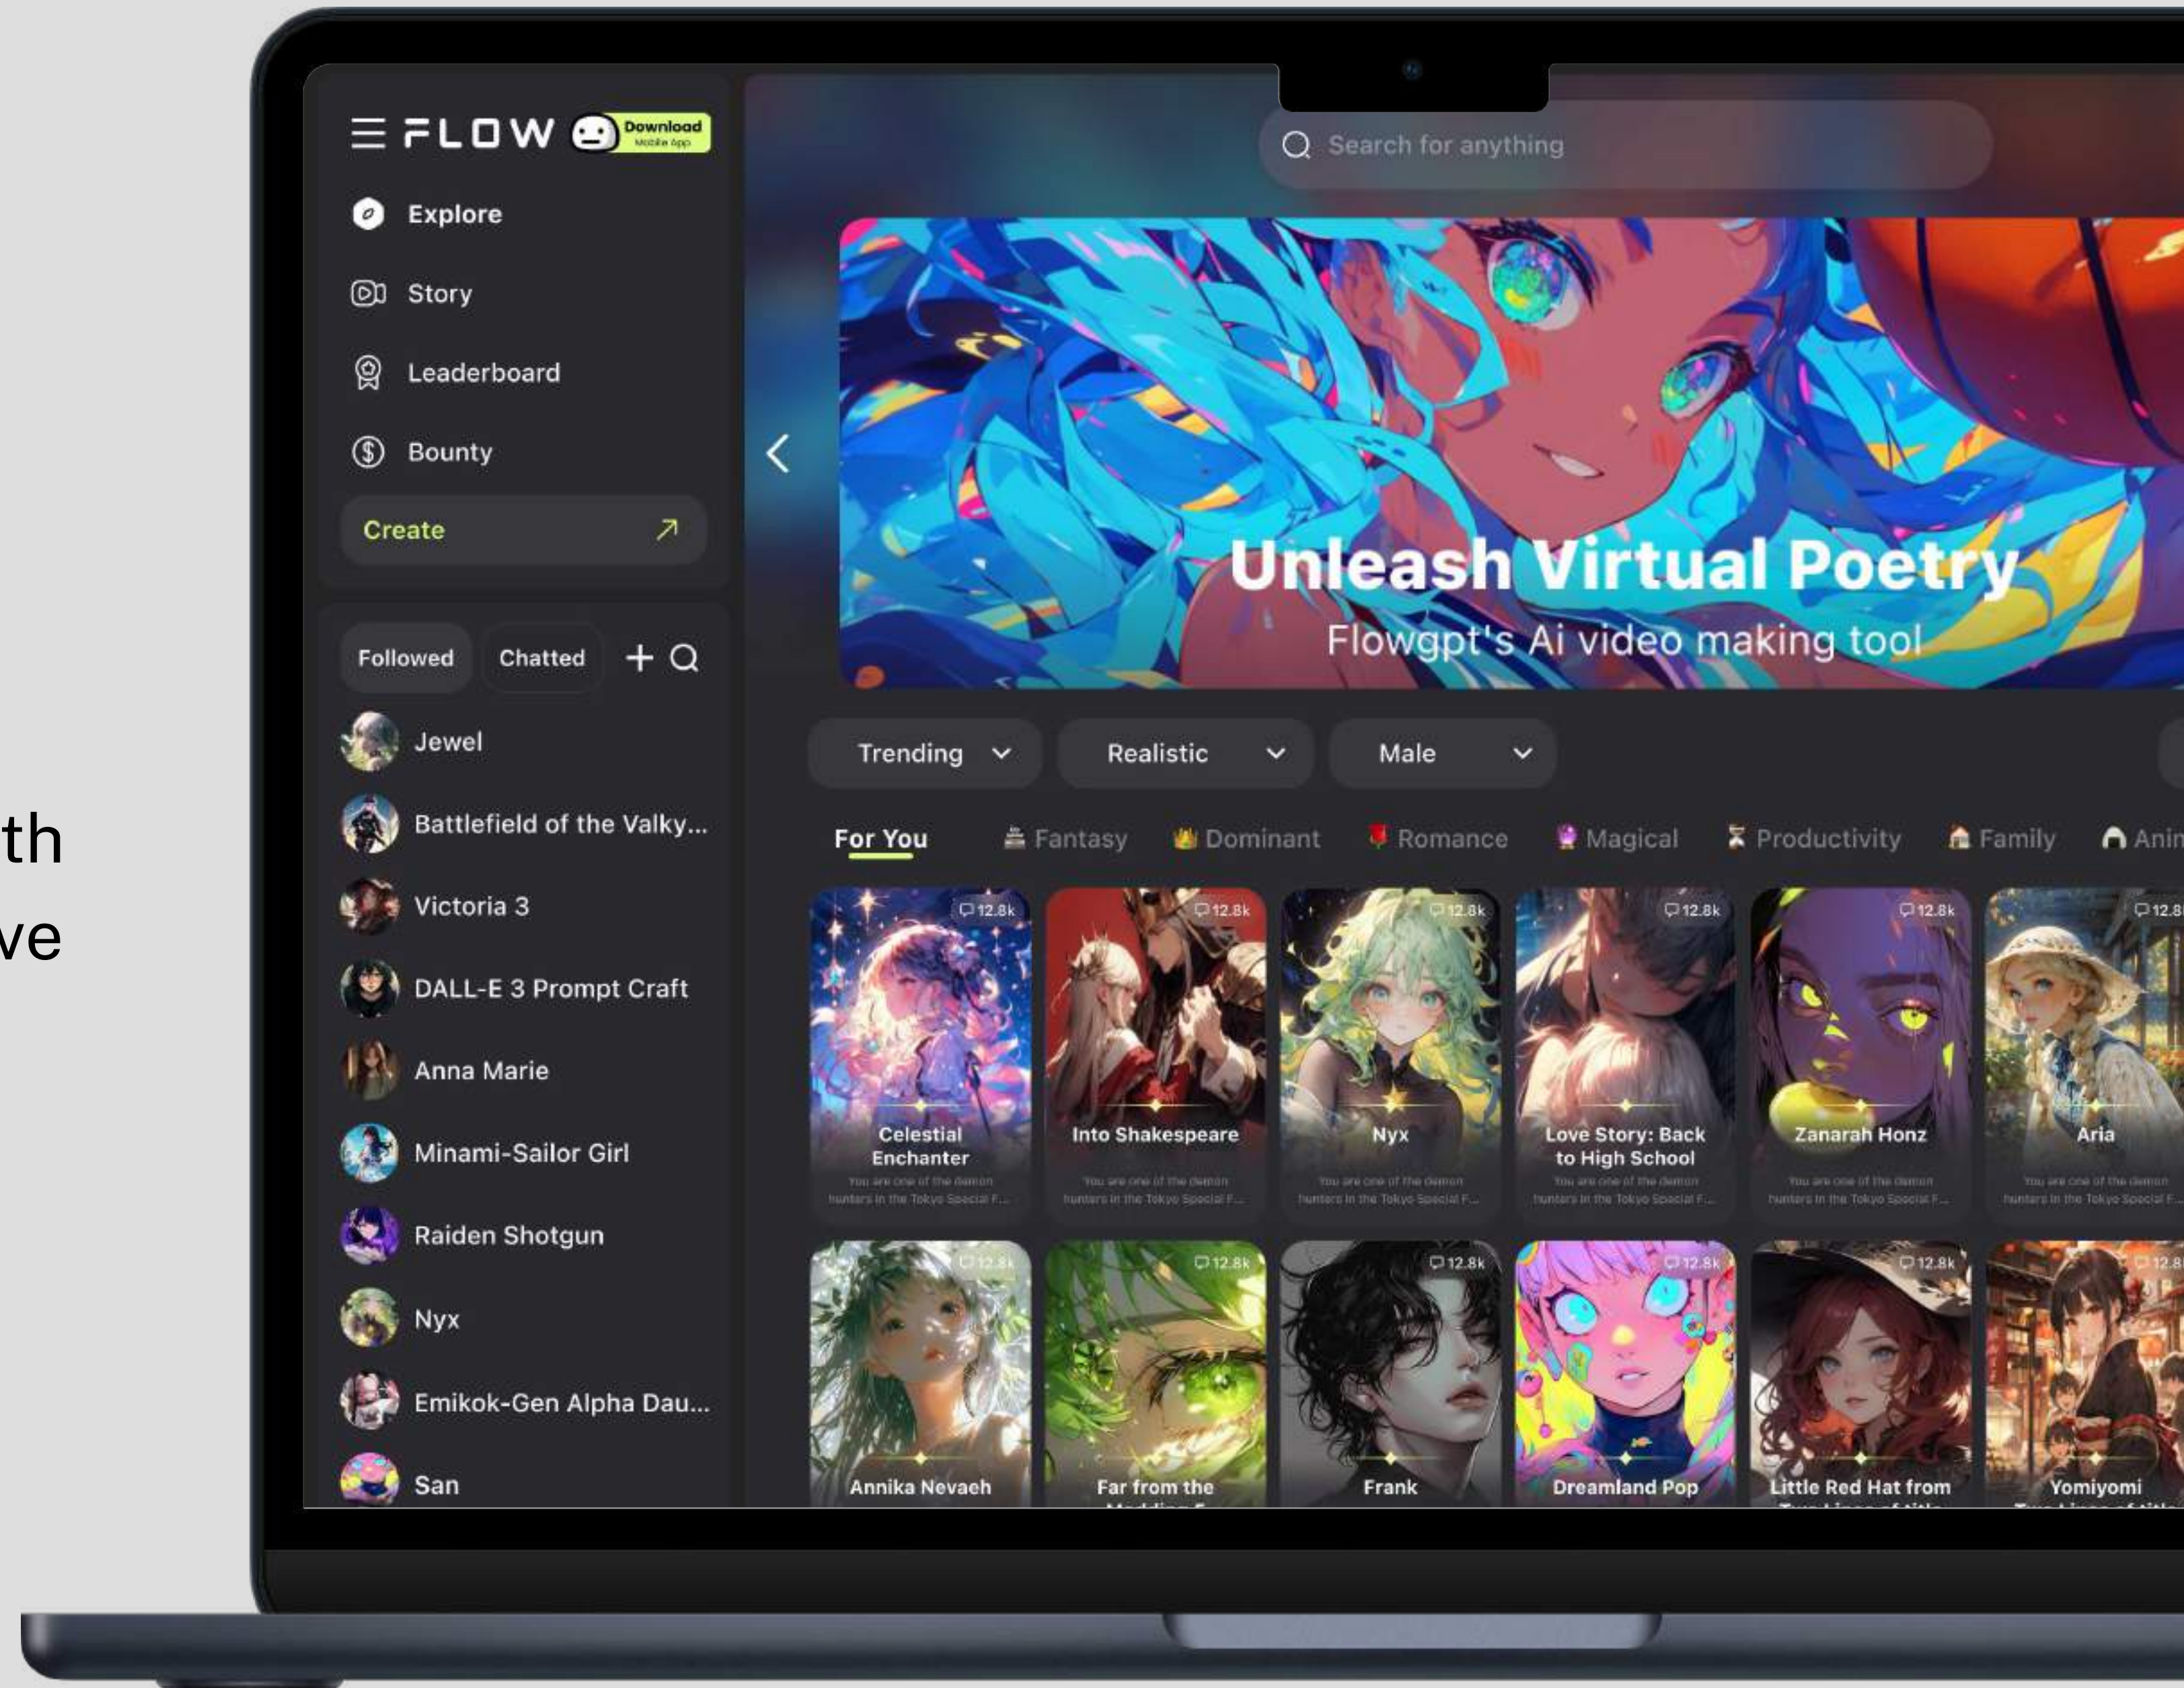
th
ve

FLOW Download Mobile App

Explore
Story
Leaderboard
Bounty
Create

Followed Chatted

Jewel
Battlefield of the Valky...
Victoria 3
DALL-E 3 Prompt Craft
Anna Marie
Minami-Sailor Girl
Raiden Shotgun
Nyx
Emikok-Gen Alpha Dau...
San

Search for anything

Unleash Virtual Poetry
Flowgpt's Ai video making tool

Trending
Realistic
Male

For You Fantasy Dominant Romance Magical Productivity Family Anin

12.8k Celestial Enchanter You are one of the demon hunters in the Tokyo Special F...
12.8k Into Shakespeare You are one of the demon hunters in the Tokyo Special F...
12.8k Nyx You are one of the demon hunters in the Tokyo Special F...
12.8k Love Story: Back to High School You are one of the demon hunters in the Tokyo Special F...
12.8k Zanarah Honz You are one of the demon hunters in the Tokyo Special F...
12.8 Aria You are one of the demon hunters in the Tokyo Special F...

12.8k Annika Nevaeh
12.8k Far from the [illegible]
12.8k Frank
12.8k Dreamland Pop
12.8k Little Red Hat from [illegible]
12.8 Yomiyomi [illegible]